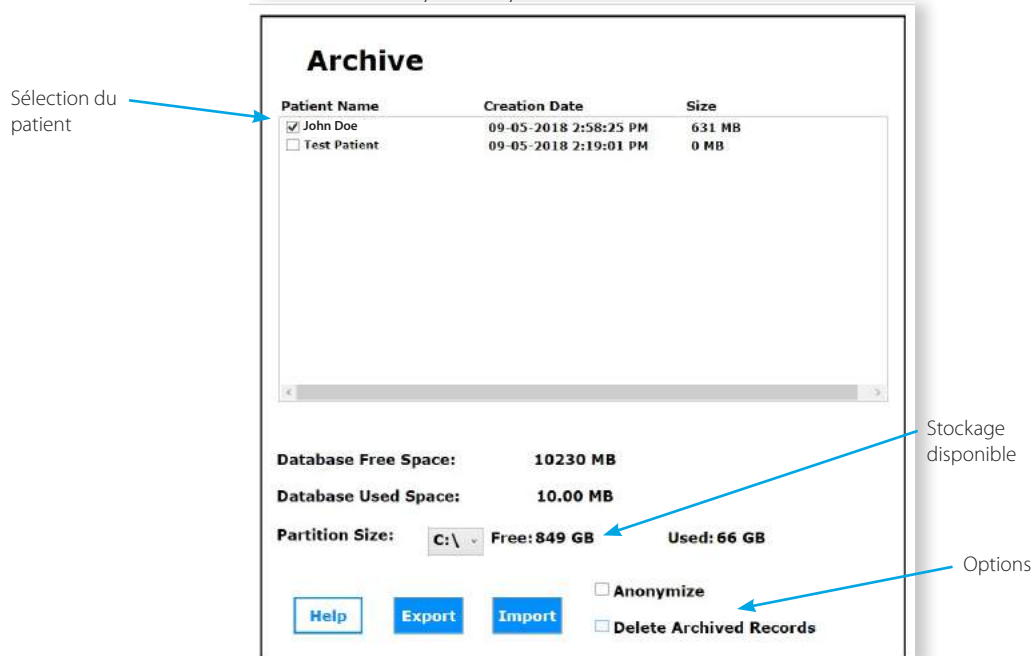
Archive

Sélection du patient

| Patient Name | Creation Date | Size |
|---|---|---|
| ☑ John Doe | 09-05-2018 2:58:25 PM | 631 MB |
| ☐ Test Patient | 09-05-2018 2:19:01 PM | 0 MB |

Stockage disponible

Database Free Space: 10230 MB

Database Used Space: 10.00 MB

Partition Size: C:\ Free: 849 GB Used: 66 GB

Options

☐ Anonymize

Help Export Import

☐ Delete Archived Records